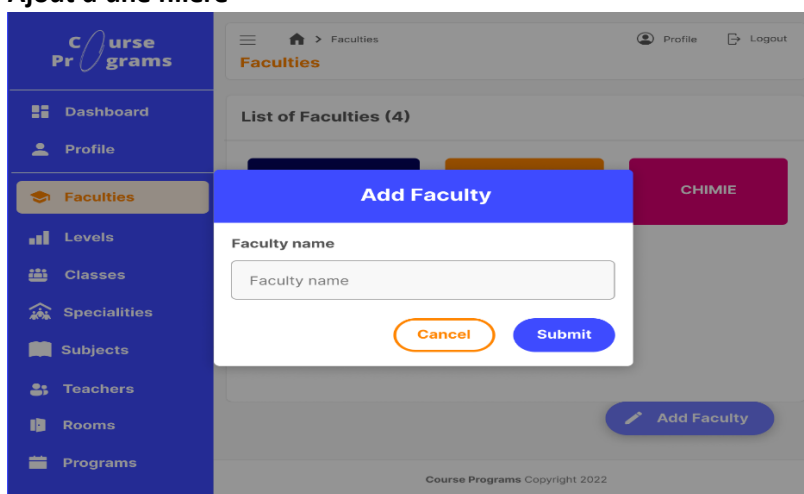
Ajout d'une filière

C urse
Pr grams

Dashboard
Profile
Faculties
Levels
Classes
Specialities
Subjects
Teachers
Rooms
Programs

> Faculties
Faculties

Profile
Logout

List of Faculties (4)

CHIMIE

Add Faculty
Faculty name
Faculty name
Cancel
Submit

Add Faculty

Course Programs Copyright 2022